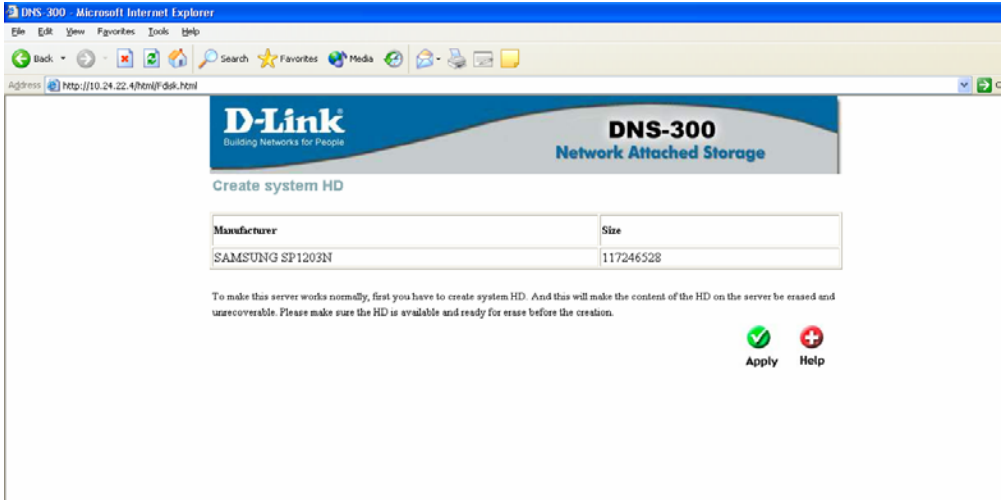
DNS-300 - Microsoft Internet Explorer

File Edit View Favorites Tools Help

Back Search Favorites Media

Address http://10.24.22.4/html/Fdisk.html

D-Link
Building Networks for People

DNS-300
Network Attached Storage

Create system HD

| Manufacturer | Size |
|---|---|
| SAMSUNG SP1203N | 117246528 |

To make this server works normally, first you have to create system HD. And this will make the content of the HD on the server be erased and unrecoverable. Please make sure the HD is available and ready for erase before the creation.

Apply Help